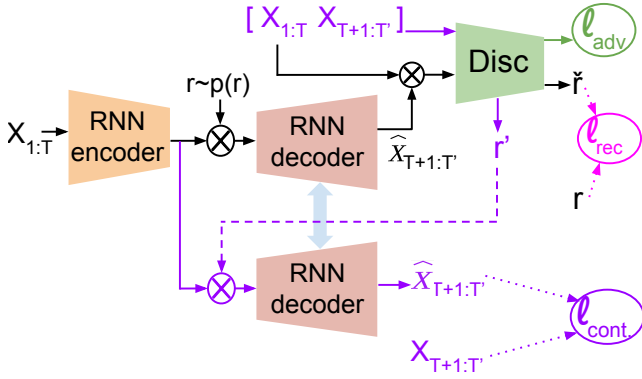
$[X_{1:T}\ X_{T+1:T'}]$

$\ell_{adv}$

Disc

$\check{r}$

r~p(r)

$X_{1:T}$

RNN encoder

RNN decoder

$\widehat{X}_{T+1:T'}$

r'

$\ell_{rec}$

r

RNN decoder

$\widehat{X}_{T+1:T'}$

$\ell_{cont}$

$X_{T+1:T'}$